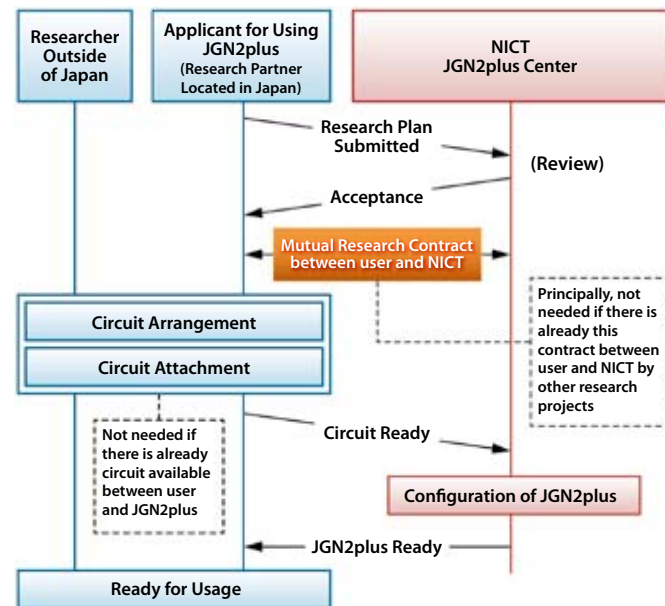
Researcher Outside of Japan

Applicant for Using JGN2plus (Research Partner Located in Japan)

NICT JGN2plus Center

Research Plan Submitted

(Review)

Acceptance

Mutual Research Contract between user and NICT

Principally, not needed if there is already this contract between user and NICT by other research projects

Circuit Arrangement

Circuit Attachment

Not needed if there is already circuit available between user and JGN2plus

Circuit Ready

Configuration of JGN2plus

JGN2plus Ready

Ready for Usage